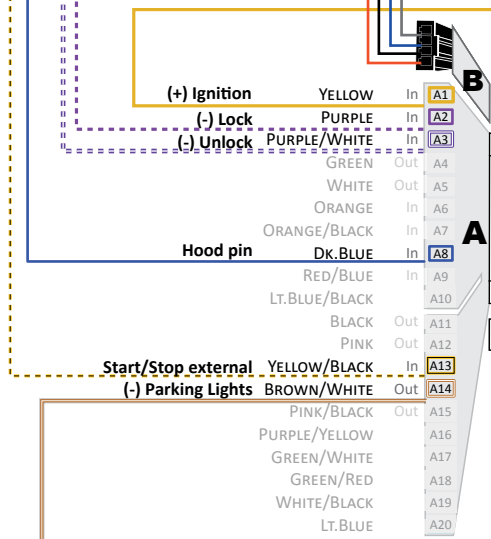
B

| | | | |
|---|---|---|---|
| (+) Ignition | YELLOW | In | A1 |
| (-) Lock | PURPLE | In | A2 |
| (-) Unlock | PURPLE/WHITE | In | A3 |
| | GREEN | Out | A4 |
| | WHITE | Out | A5 |
| | ORANGE | In | A6 |
| | ORANGE/BLACK | In | A7 |
| Hood pin | DK.BLUE | In | A8 |
| | RED/BLUE | In | A9 |
| | LT.BLUE/BLACK | | A10 |
| | BLACK | Out | A11 |
| | PINK | Out | A12 |
| Start/Stop external | YELLOW/BLACK | In | A13 |
| (-) Parking Lights | BROWN/WHITE | Out | A14 |
| | PINK/BLACK | Out | A15 |
| | PURPLE/YELLOW | | A16 |
| | GREEN/WHITE | | A17 |
| | GREEN/RED | | A18 |
| | WHITE/BLACK | | A19 |
| | LT.BLUE | | A20 |

A